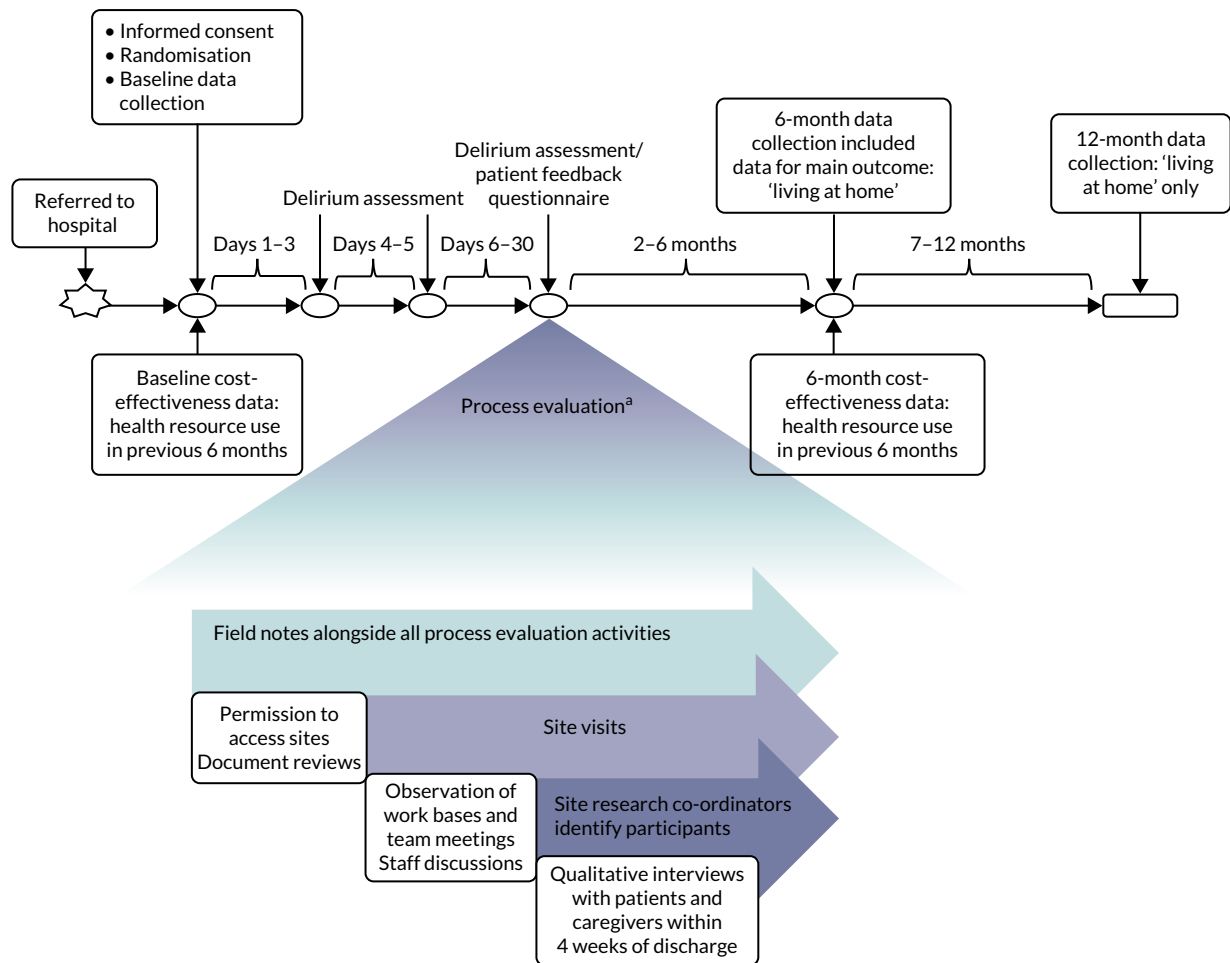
• Informed consent
• Randomisation
• Baseline data collection

Referred to hospital

Days 1–3

Delirium assessment

Days 4–5

Days 6–30

Delirium assessment/ patient feedback questionnaire

2–6 months

6-month data collection included data for main outcome: 'living at home'

7–12 months

12-month data collection: 'living at home' only

Baseline cost-effectiveness data: health resource use in previous 6 months

Process evaluation$^{a}$

6-month cost-effectiveness data: health resource use in previous 6 months

Field notes alongside all process evaluation activities

Permission to access sites Document reviews

Site visits

Observation of work bases and team meetings Staff discussions

Site research co-ordinators identify participants

Qualitative interviews with patients and caregivers within 4 weeks of discharge